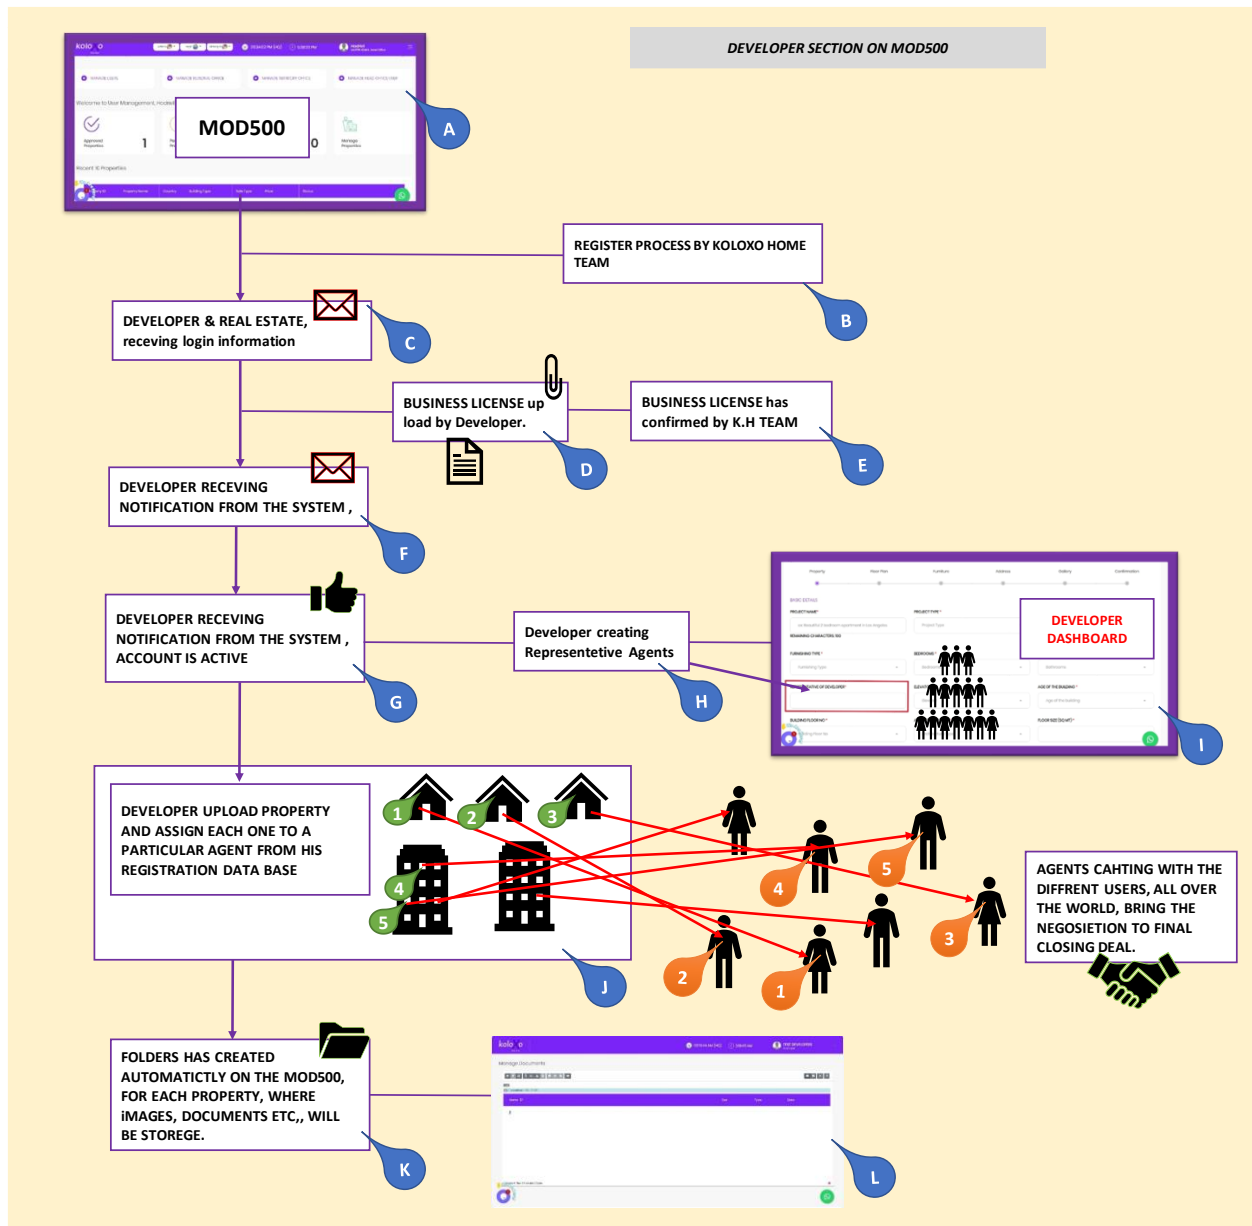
DEVELOPER SECTION ON MOD500

MOD500

A

REGISTER PROCESS BY KOLOXO HOME TEAM

B

DEVELOPER & REAL ESTATE, receving login information

C

BUSINESS LICENSE up load by Developer.

D

BUSINESS LICENSE has confirmed by K.H TEAM

E

DEVELOPER RECEVING NOTIFICATION FROM THE SYSTEM ,

F

DEVELOPER RECEVING NOTIFICATION FROM THE SYSTEM , ACCOUNT IS ACTIVE

G

Developer creating Representetive Agents

H

DEVELOPER DASHBOARD

I

DEVELOPER UPLOAD PROPERTY AND ASSIGN EACH ONE TO A PARTICULAR AGENT FROM HIS REGISTRATION DATA BASE

1 2 3 4 5

J

1 2 3 4 5

AGENTS CAHTING WITH THE DIFFRENT USERS, ALL OVER THE WORLD, BRING THE NEGOSIETION TO FINAL CLOSING DEAL.

FOLDERS HAS CREATED AUTOMATICTLY ON THE MOD500, FOR EACH PROPERTY, WHERE iMAGES, DOCUMENTS ETC,, WILL BE STOREGE.

K

L